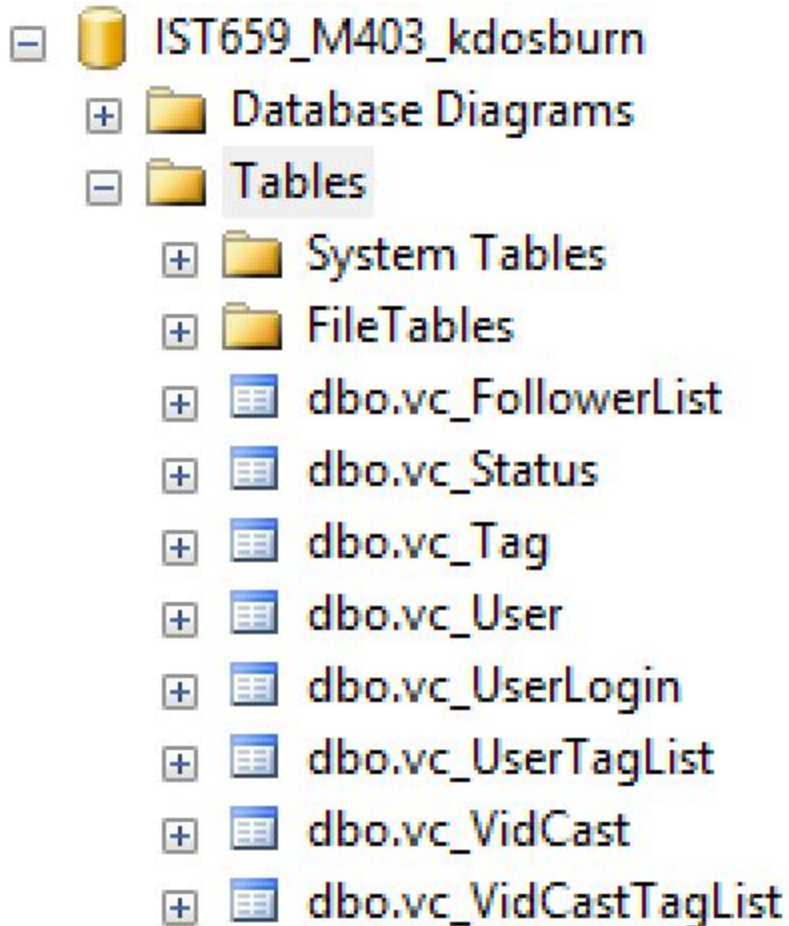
IST659_M403_kdosburn
Database Diagrams
Tables
System Tables
FileTables
dbo.vc_FollowerList
dbo.vc_Status
dbo.vc_Tag
dbo.vc_User
dbo.vc_UserLogin
dbo.vc_UserTagList
dbo.vc_VidCast
dbo.vc_VidCastTagList